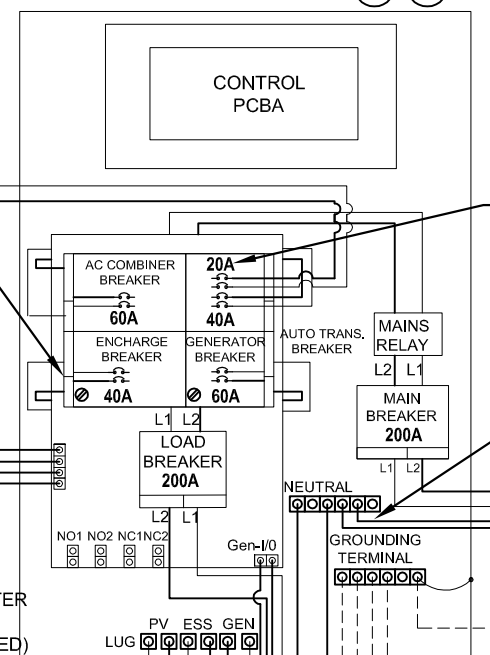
CONTROL
PCBA

AC COMBINER
BREAKER
60A

20A
40A

ENCHARGE
BREAKER
40A

GENERATOR
BREAKER
60A

AUTO TRANS.
BREAKER

MAINS
RELAY
L2 L1

MAIN
BREAKER
200A
L1 L2

L1 L2
LOAD
BREAKER
200A
L2 L1

NEUTRAL

GROUNDING
TERMINAL

NO1 NO2 NC1NC2

Gen-I/0

TER

ED)

LUG PV ESS GEN